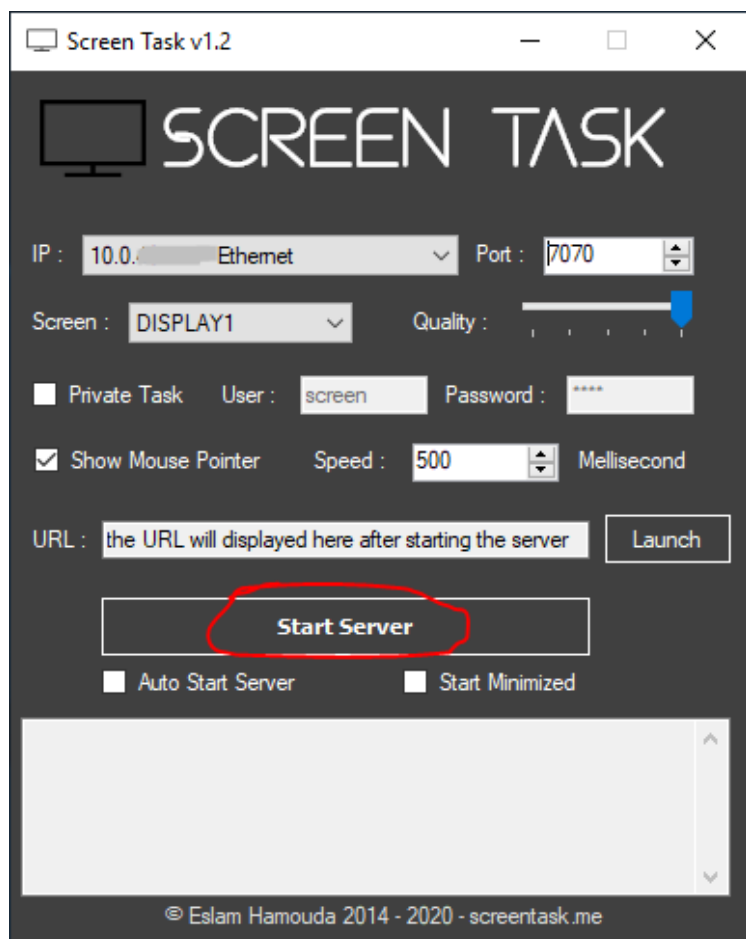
Screen Task v1.2

SCREEN TASK

IP : 10.0.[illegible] Ethernet

Port : 7070

Screen : DISPLAY1

Quality :

Private Task

User : screen

Password : ****

Show Mouse Pointer

Speed : 500

Mellisecond

URL : the URL will displayed here after starting the server

Launch

Start Server

Auto Start Server

Start Minimized

© Eslam Hamouda 2014 - 2020 - screentask.me